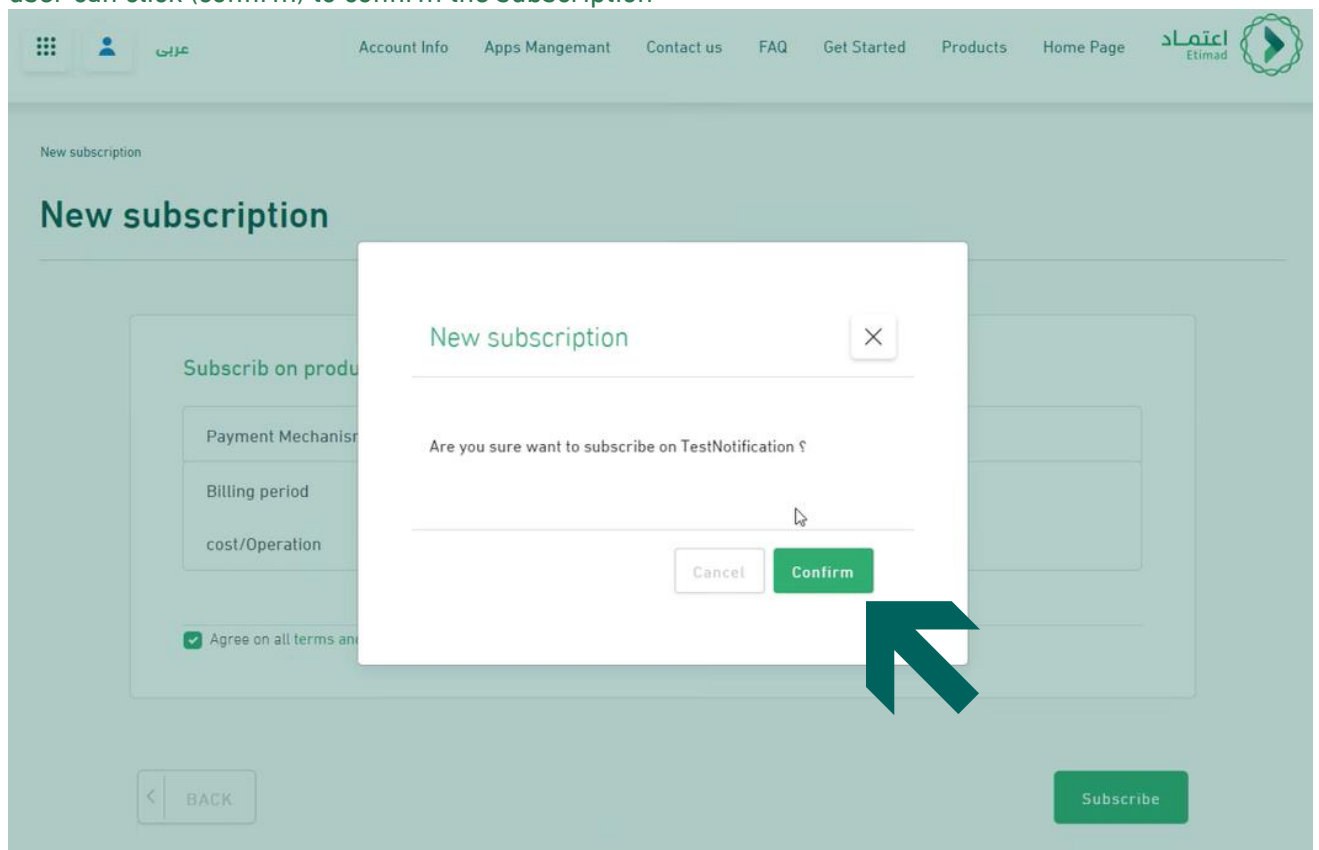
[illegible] can click (confirm) to confirm the subscription

عربي Account Info Apps Mangemant Contact us FAQ Get Started Products Home Page اعتماد Etimad

New subscription

New subscription

Subscrib on produ

Payment Mechanisr

Billing period

cost/Operation

Agree on all terms an

New subscription

Are you sure want to subscribe on TestNotification ؟

Cancel Confirm

BACK

Subscribe